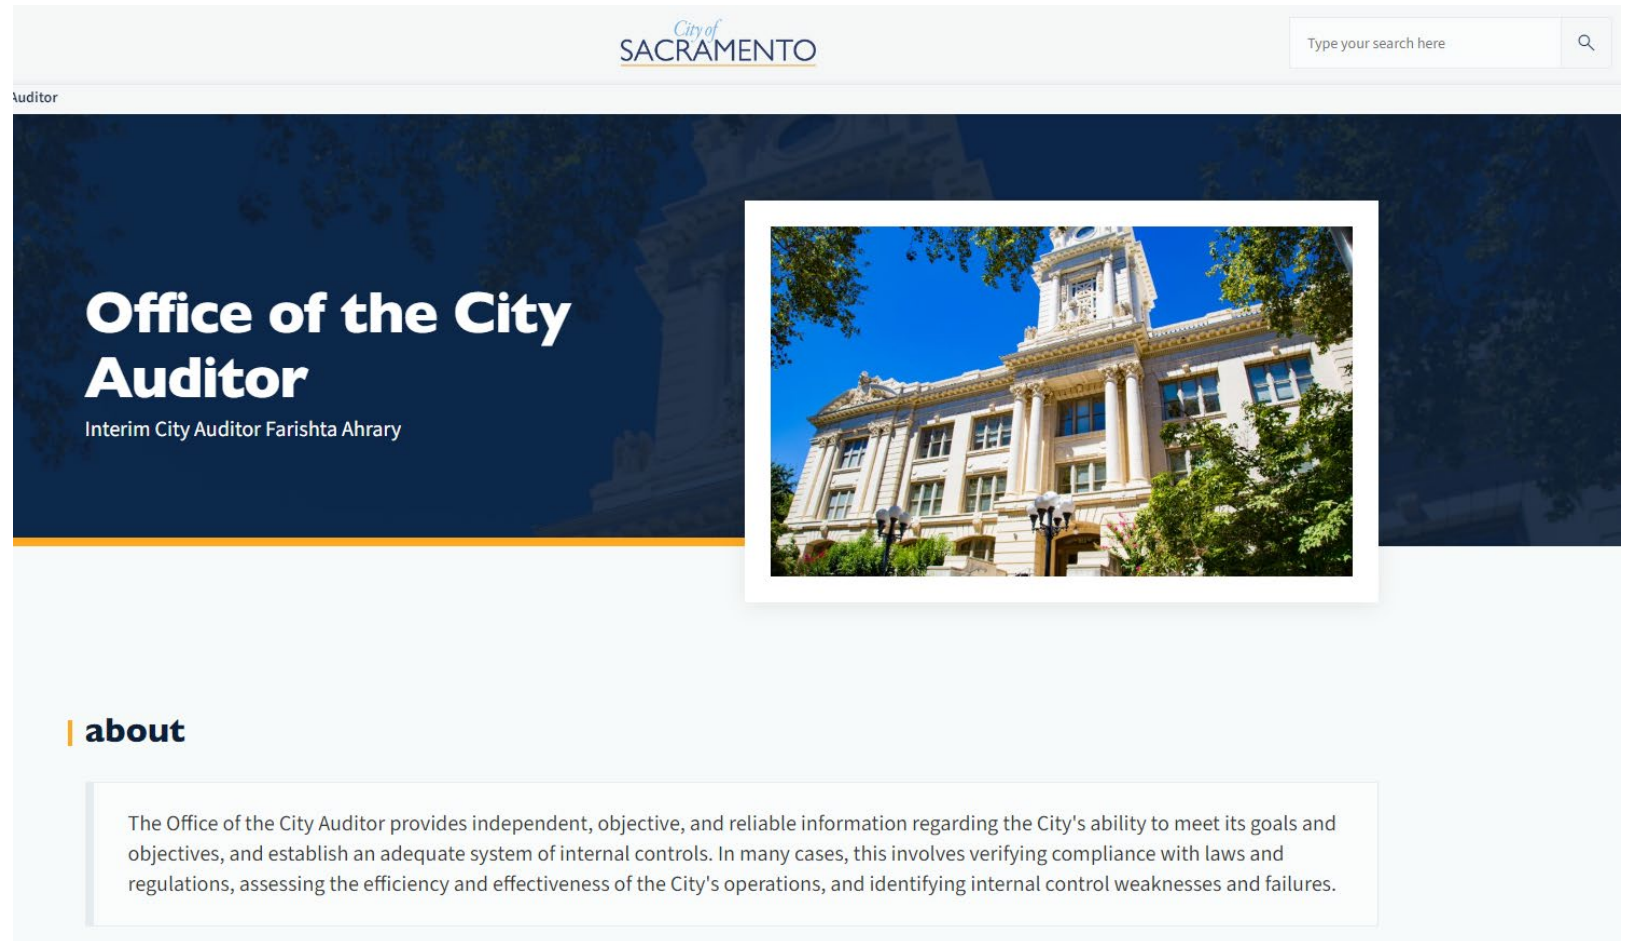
City of
SACRAMENTO

Type your search here

uditor

Office of the City Auditor
Interim City Auditor Farishta Ahrary

about

The Office of the City Auditor provides independent, objective, and reliable information regarding the City's ability to meet its goals and objectives, and establish an adequate system of internal controls. In many cases, this involves verifying compliance with laws and regulations, assessing the efficiency and effectiveness of the City's operations, and identifying internal control weaknesses and failures.